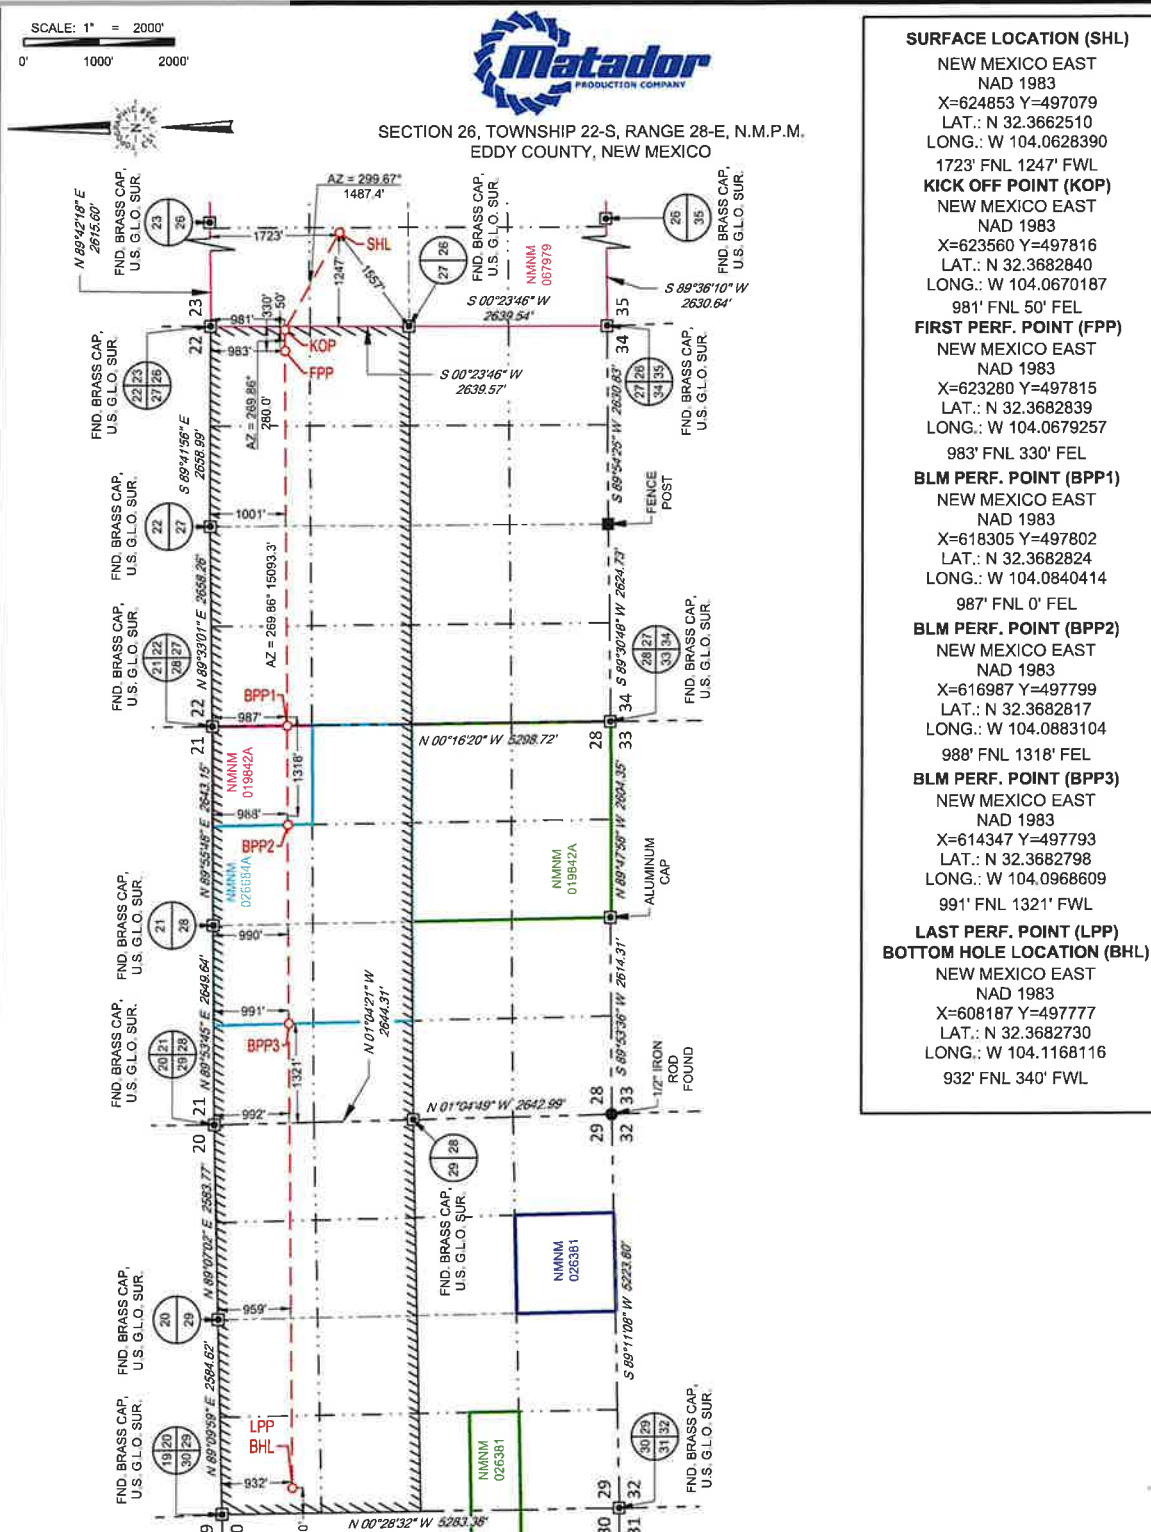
SCALE: 1" = 2000'
0' 1000' 2000'

Matador PRODUCTION COMPANY

SECTION 26, TOWNSHIP 22-S, RANGE 28-E, N.M.P.M.
EDDY COUNTY, NEW MEXICO

SURFACE LOCATION (SHL)
NEW MEXICO EAST
NAD 1983
X=624853 Y=497079
LAT.: N 32.3662510
LONG.: W 104.0628390
1723' FNL 1247' FWL

KICK OFF POINT (KOP)
NEW MEXICO EAST
NAD 1983
X=623560 Y=497816
LAT.: N 32.3682840
LONG.: W 104.0670187
981' FNL 50' FEL

FIRST PERF. POINT (FPP)
NEW MEXICO EAST
NAD 1983
X=623280 Y=497815
LAT.: N 32.3682839
LONG.: W 104.0679257
983' FNL 330' FEL

BLM PERF. POINT (BPP1)
NEW MEXICO EAST
NAD 1983
X=618305 Y=497802
LAT.: N 32.3682824
LONG.: W 104.0840414
987' FNL 0' FEL

BLM PERF. POINT (BPP2)
NEW MEXICO EAST
NAD 1983
X=616987 Y=497799
LAT.: N 32.3682817
LONG.: W 104.0883104
988' FNL 1318' FEL

BLM PERF. POINT (BPP3)
NEW MEXICO EAST
NAD 1983
X=614347 Y=497793
LAT.: N 32.3682798
LONG.: W 104.0968609
991' FNL 1321' FWL

LAST PERF. POINT (LPP)
BOTTOM HOLE LOCATION (BHL)
NEW MEXICO EAST
NAD 1983
X=608187 Y=497777
LAT.: N 32.3682730
LONG.: W 104.1168116
932' FNL 340' FWL

AZ = 299.67°
1487.4'
1723'
SHL
1247'
1557'
N 89°42'18" E 2615.60'
FND. BRASS CAP, U.S. G.L.O. SUR.
23 26
27 26
NMNM 067979
26 35
S 89°36'10" W 2630.64'
S 00°23'46" W 2639.54'
23 22 35 34
981' 330' 50'
983'
KOP
FPP
S 00°23'46" W 2639.57'
22 23 27 26
27 26 34 35
AZ = 269.86°
280.0'
S 89°41'56" E 2658.99'
S 89°54'25" W 2630.63'
1001'
22 27
FENCE POST
AZ = 269.86° 15093.3'
21 22 28 27
27 28 33 34
N 89°33'01" E 2658.26'
S 89°30'48" W 2624.73'
BPP1
987'
22 21
34 33 28
N 00°16'20" W 5298.72'
NMNM 019842A
1318'
988'
BPP2
N 89°55'48" E 2643.15'
NMNM 026684A
NMNM 019842A
S 89°47'58" W 2604.35'
ALUMINUM CAP
21 28
990'
N 89°53'45" E 2649.64'
N 01°04'21" W 2644.31'
991'
BPP3
1321'
20 21 29 28
S 89°53'36" W 2614.31'
1/2" IRON ROD FOUND
21 20
992'
N 01°04'49" W 2642.99'
28 33 29 32
29 28
N 89°07'02" E 2583.77'
NMNM 026381
S 89°11'08" W 5223.80'
20 29
959'
N 89°09'59" E 2584.62'
LPP
BHL
19 20 30 29
30 29 31 32
NMNM 026381
932'
N 00°28'32" W 5283.36'
29 32 30 31